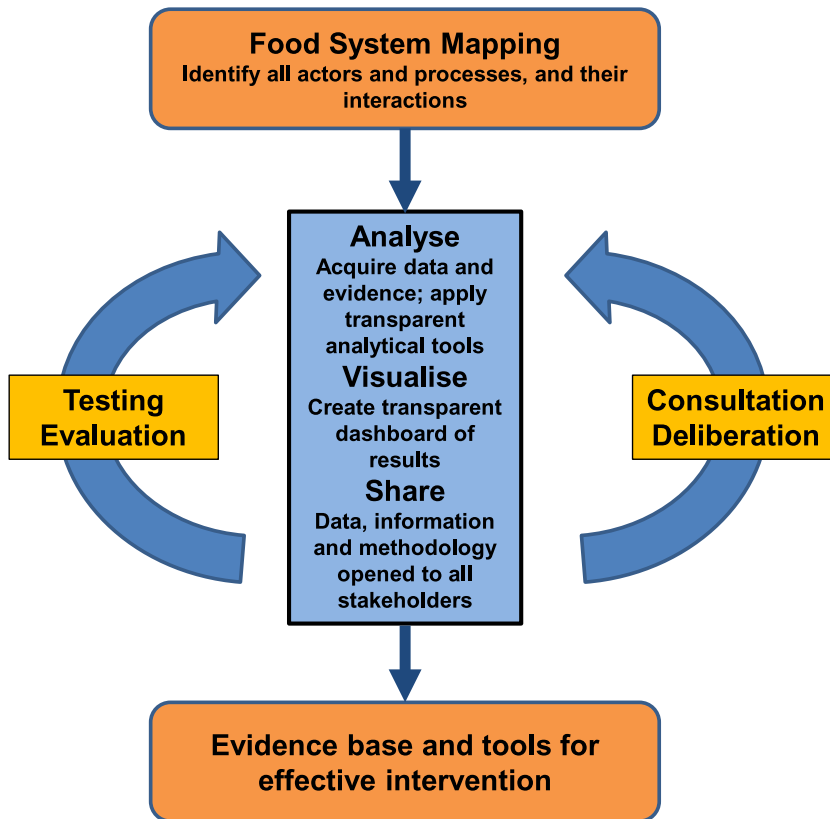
Food System Mapping
Identify all actors and processes, and their interactions

Analyse
Acquire data and evidence; apply transparent analytical tools

Visualise
Create transparent dashboard of results

Share
Data, information and methodology opened to all stakeholders

Testing
Evaluation

Consultation
Deliberation

Evidence base and tools for effective intervention